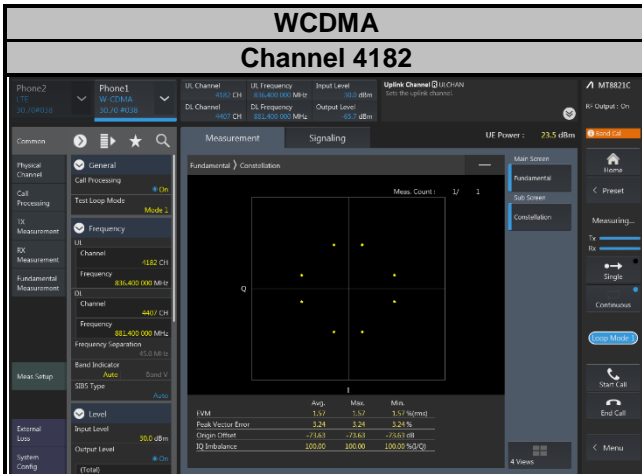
WCDMA

Channel 4182

Phone2
LTE
30.70#038

Phone1
W-CDMA
30.70 #038

UL Channel
4182 CH
DL Channel
4407 CH

UL Frequency
836.400 000 MHz
DL Frequency
881.400 000 MHz

Input Level
30.0 dBm
Output Level
-65.7 dBm

Uplink Channel [UL]CHAN
Sets the uplink channel.

MT8821C
RF Output : On

Common

Physical Channel

Call Processing

TX Measurement

RX Measurement

Fundamental Measurement

Meas Setup

External Loss

System Config

General
Call Processing
On
Test Loop Mode
Mode 1

Frequency
UL
Channel
4182 CH
Frequency
836.400 000 MHz
DL
Channel
4407 CH
Frequency
881.400 000 MHz
Frequency Separation
45.0 MHz
Band Indicator
Auto Band V
SIB5 Type
Auto

Level
Input Level
30.0 dBm
Output Level
On
(Total)

Measurement
Signaling
UE Power : 23.5 dBm
Bond Call

Fundamental 〉 Constellation

Meas. Count : 1/ 1

Q

I

| | Avg. | Max. | Min. | |
|---|---|---|---|---|
| EVM | 3.57 | 3.57 | 3.57 | %(rms) |
| Peak Vector Error | 3.24 | 3.24 | 3.24 | % |
| Origin Offset | -73.63 | -73.63 | -73.63 | dB |
| IQ Imbalance | 100.00 | 100.00 | 100.00 | %(Q/I) |

Main Screen
Fundamental
Sub Screen
Constellation

4 Views

Home
Preset
Measuring...
Tx
Rx
Single
Continuous
Loop Mode 1
Start Call
End Call
Menu